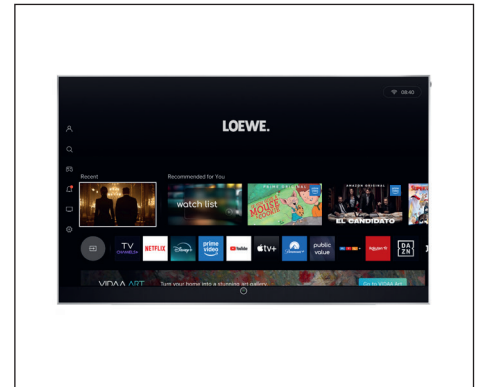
08:40

LOEWE.

Recent

Recommended for You

watch list

EL CANDIDATO

TV

NETFLIX

Disney+

prime video

YouTube

tv+

public value

DAZN

VIDAA ART Turn your home into a stunning art gallery

Go to VIDAA Art